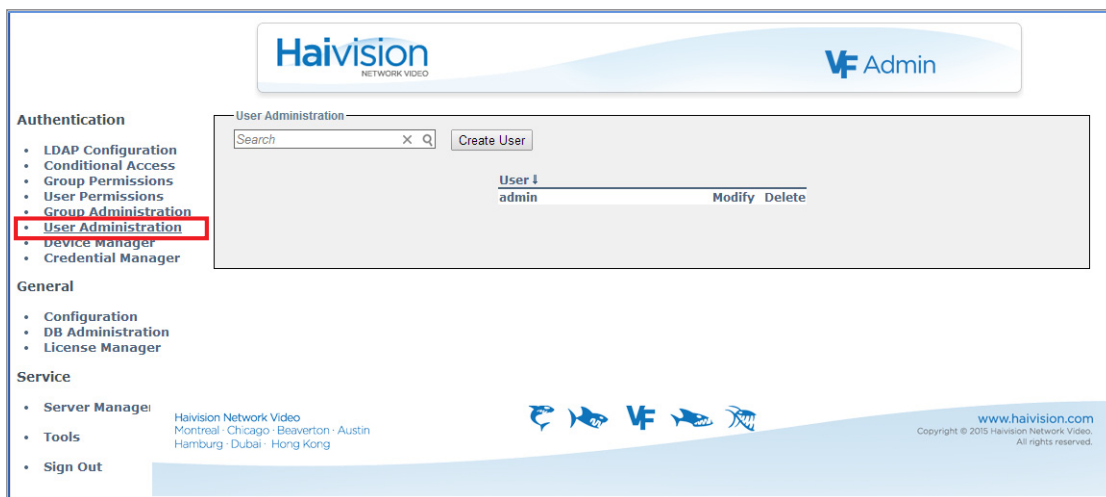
Haivision
NETWORK VIDEO

VF Admin

Authentication

- LDAP Configuration
- Conditional Access
- Group Permissions
- User Permissions
- Group Administration
- User Administration
- Device Manager
- Credential Manager

General

- Configuration
- DB Administration
- License Manager

Service

- Server Manager
- Tools
- Sign Out

User Administration

Search

Create User

| User ⬇ | | |
|---|---|---|
| admin | Modify | Delete |

Haivision Network Video
Montreal · Chicago · Beaverton · Austin
Hamburg · Dubai · Hong Kong

www.haivision.com
Copyright © 2015 Haivision Network Video.
All rights reserved.